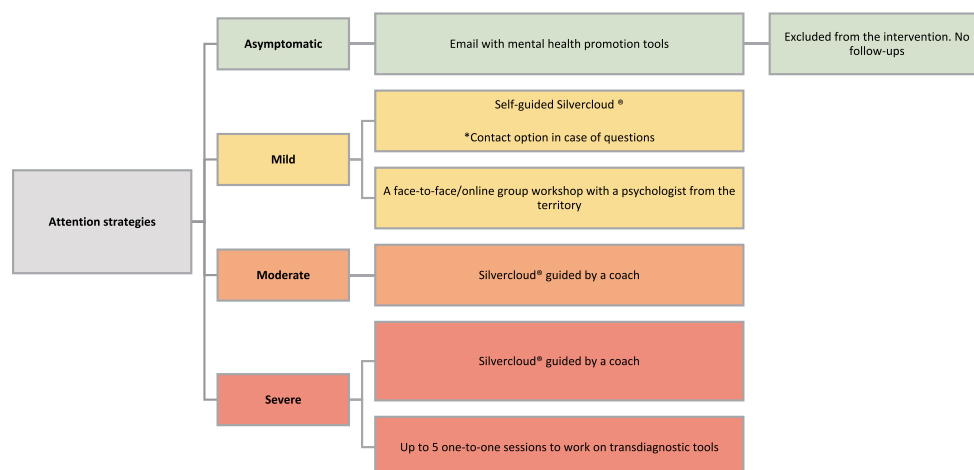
Attention strategies

Asymptomatic

Email with mental health promotion tools

Excluded from the intervention. No follow-ups

Mild

Self-guided Silvercloud ®

*Contact option in case of questions

A face-to-face/online group workshop with a psychologist from the territory

Moderate

Silvercloud® guided by a coach

Severe

Silvercloud® guided by a coach

Up to 5 one-to-one sessions to work on transdiagnostic tools